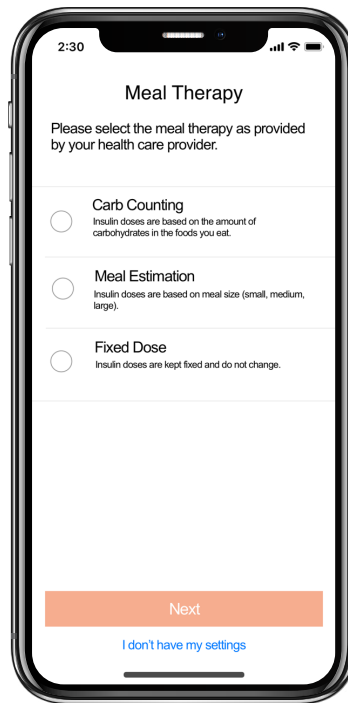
2:30

Meal Therapy

Please select the meal therapy as provided by your health care provider.

Carb Counting
Insulin doses are based on the amount of carbohydrates in the foods you eat.

Meal Estimation
Insulin doses are based on meal size (small, medium, large).

Fixed Dose
Insulin doses are kept fixed and do not change.

Next

I don't have my settings